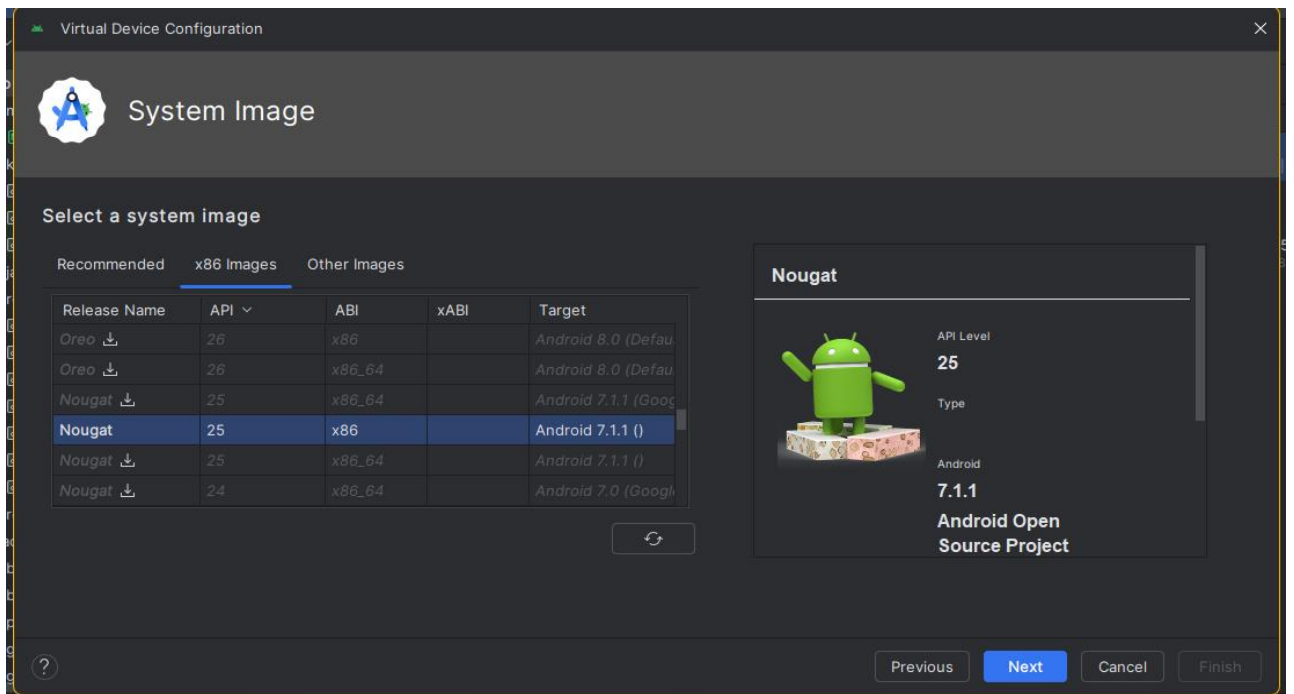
Virtual Device Configuration

System Image

Select a system image

Recommended x86 Images Other Images

| Release Name | API | ABI | xABI | Target |
|---|---|---|---|---|
| Oreo | 26 | x86 | | Android 8.0 (Defau |
| Oreo | 26 | x86_64 | | Android 8.0 (Defau |
| Nougat | 25 | x86_64 | | Android 7.1.1 (Goog |
| Nougat | 25 | x86 | | Android 7.1.1 () |
| Nougat | 25 | x86_64 | | Android 7.1.1 () |
| Nougat | 24 | x86_64 | | Android 7.0 (Googl |

Nougat

API Level
25

Type

Android
7.1.1
Android Open Source Project

?

Previous Next Cancel Finish